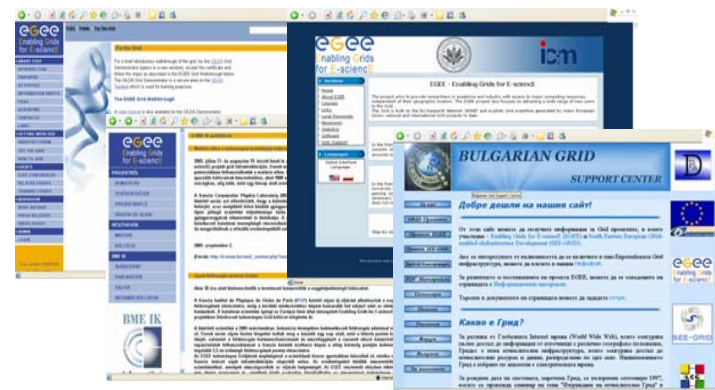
egee
Enabling Grids for E-sciencE

egee
Enabling Grids for E-sciencE

EGEE - Enabling Grids for E-sciencE

egee
Enabling Grids for E-sciencE

ICM

BULGARIAN GRID
SUPPORT CENTER

Добре дошли на нашия сайт!

Какво е Грид?

egee

SEE-GRID

BME IK